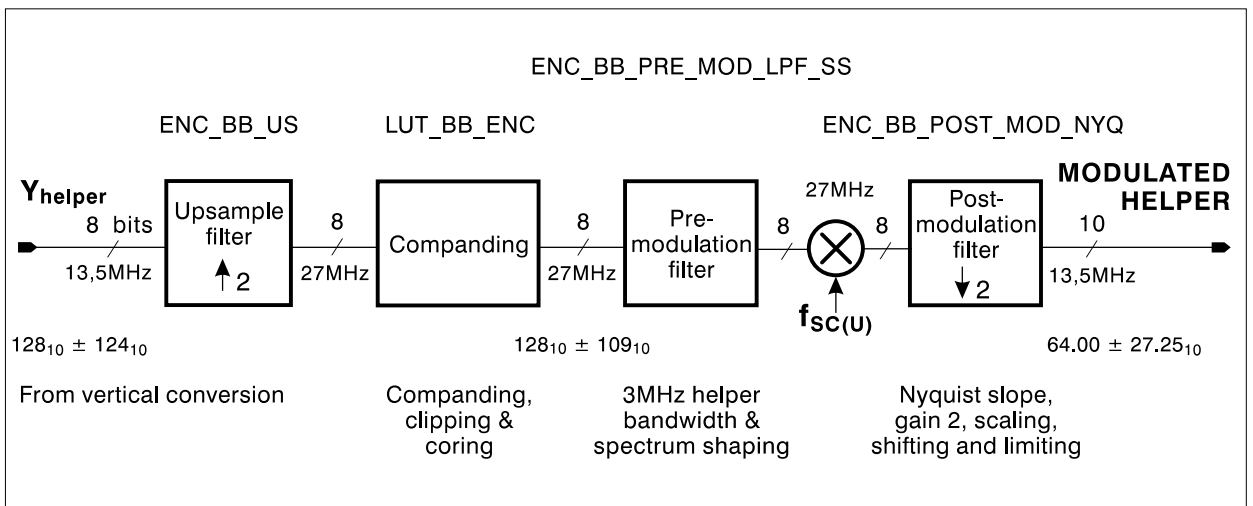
ENC_BB_PRE_MOD_LPF_SS

ENC_BB_US

LUT_BB_ENC

ENC_BB_POST_MOD_NYQ

$Y_{helper}$

8 bits

13,5MHz

Upsample filter

↑2

8

27MHz

Companding

8

27MHz

Pre-modulation filter

8

27MHz

$f_{SC(U)}$

8

Post-modulation filter

↓2

10

13,5MHz

MODULATED HELPER

$128_{10} \pm 124_{10}$

$128_{10} \pm 109_{10}$

$64.00 \pm 27.25_{10}$

From vertical conversion

Companding, clipping & coring

3MHz helper bandwidth & spectrum shaping

Nyquist slope, gain 2, scaling, shifting and limiting